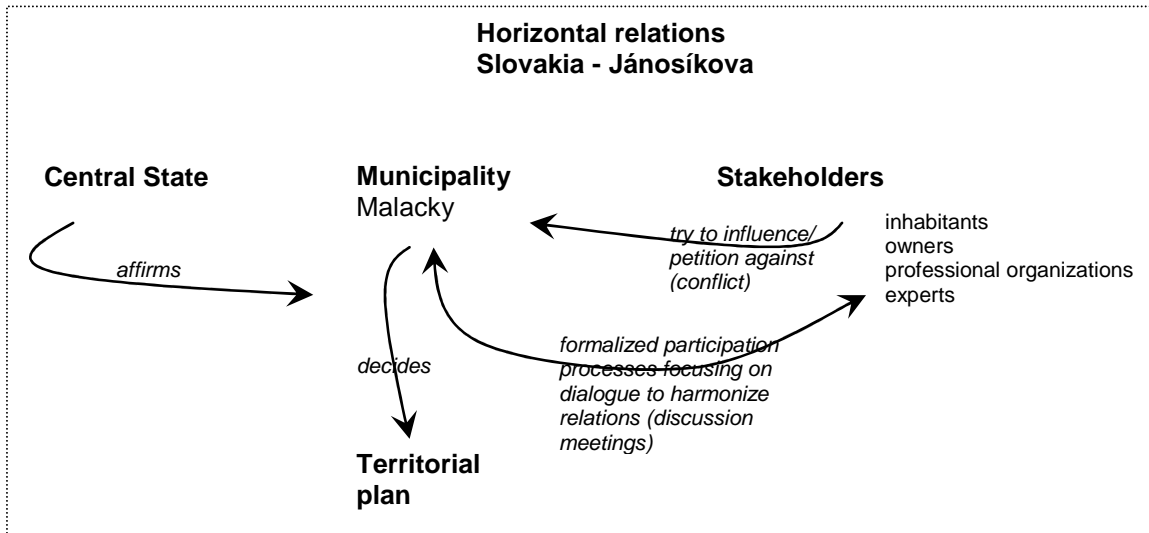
Horizontal relations
Slovakia - Jánosíkova

Central State

affirms

Municipality
Malacky

decides

Territorial plan

Stakeholders

try to influence/ petition against (conflict)

inhabitants
owners
professional organizations
experts

formalized participation processes focusing on dialogue to harmonize relations (discussion meetings)